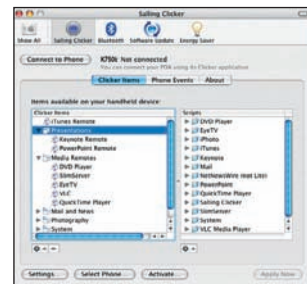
Salling Clicker

Show All Salling Clicker Bluetooth Software Update Energy Saver

Connect to Phone K750i Not connected
You can connect to your PDA using the Clicker application

Clicker Items Phone Events About

Items available on your handheld device:

| Clicker Items | Scripts |
|---|---|
| iTunes Remote | DVD Player |
| Presentations | EyeTV |
| Keynote Remote | iPhoto |
| PowerPoint Remote | iTunes |
| Media Remotes | Keynote |
| DVD Player | Mail |
| SlimServer | NetNewsWire Hot Lists |
| EyeTV | PowerPoint |
| VLC | QuickTime Player |
| QuickTime Player | Salling Clicker |
| Mail and News | SlimServer |
| Photography | System |
| System | VLC Media Player |

Settings... Select Phone... Activate... Apply Now